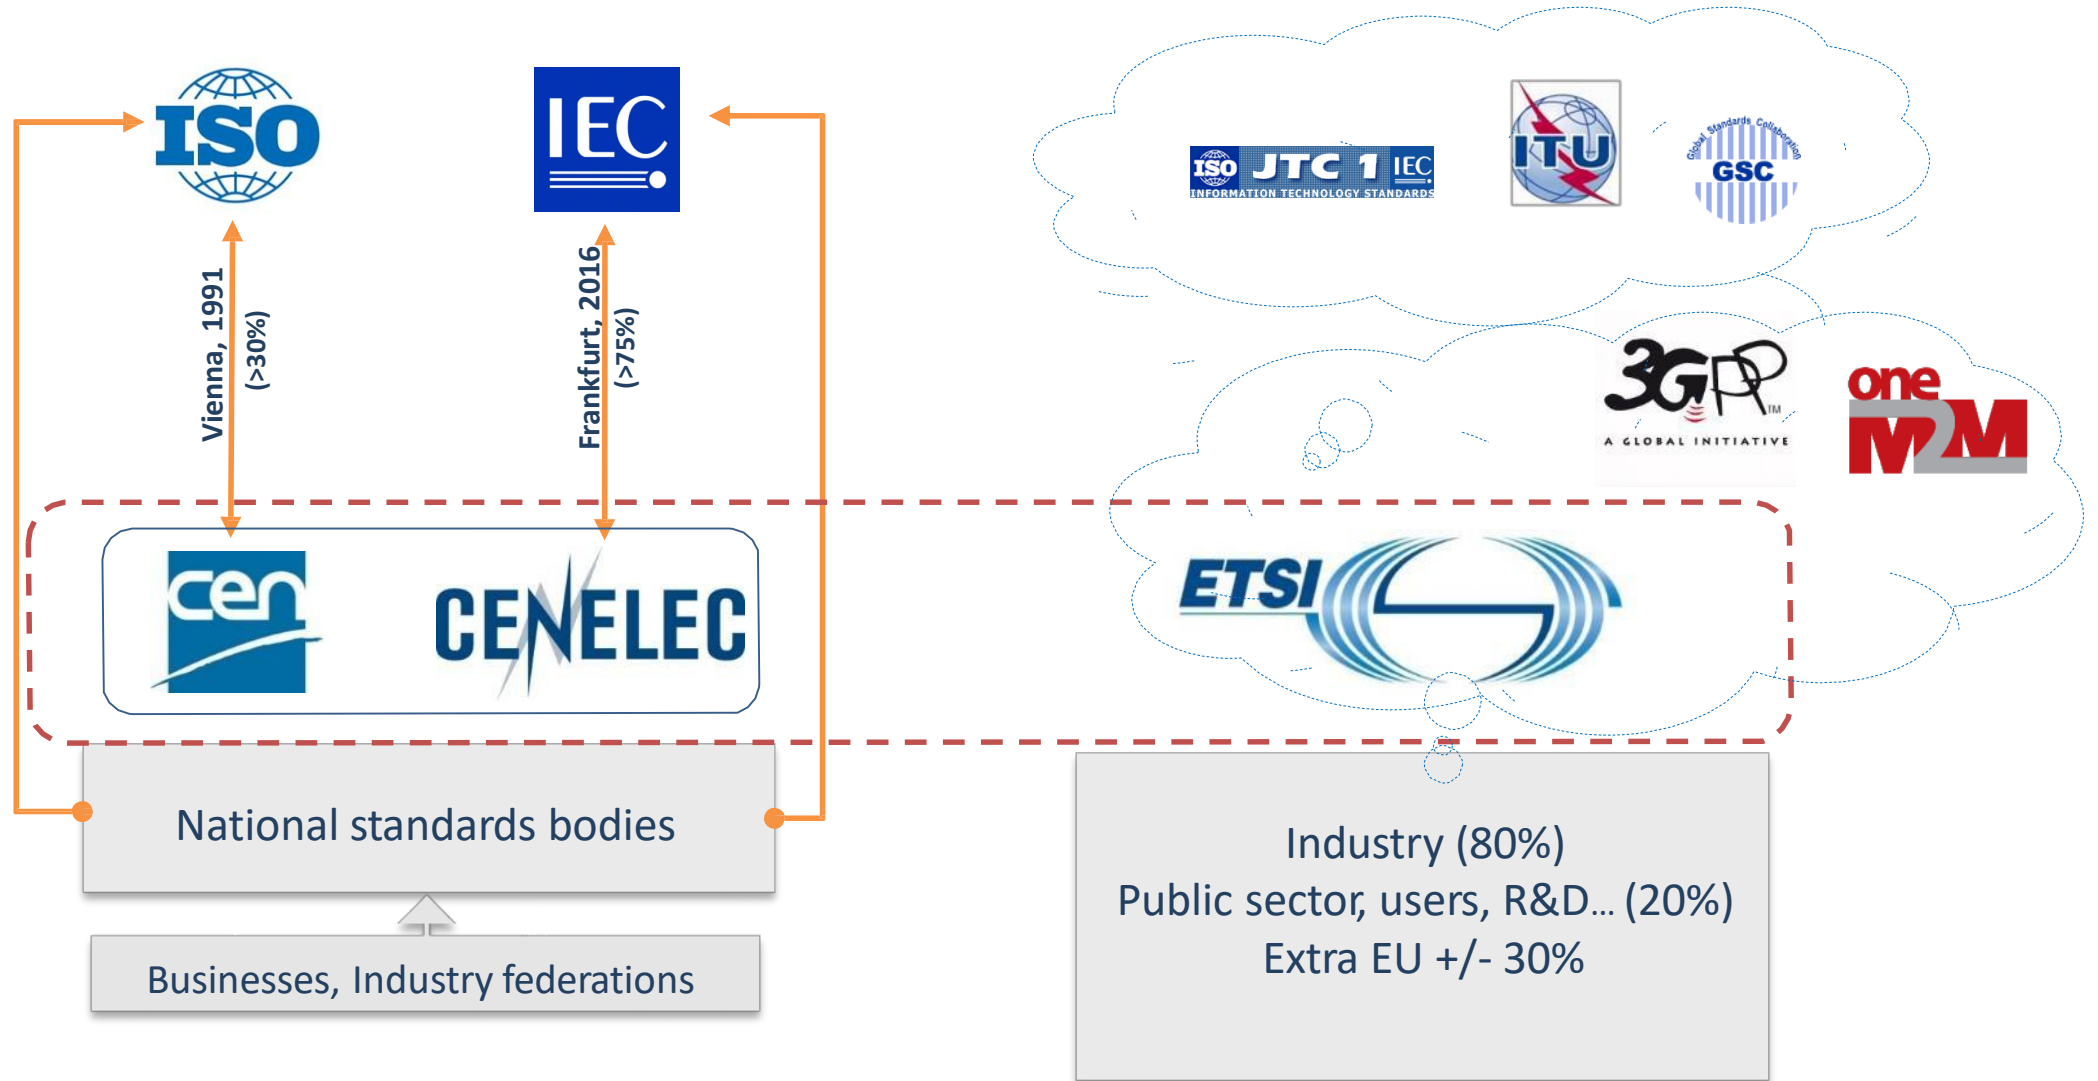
ISO

IEC

Vienna, 1991
(>30%)

Frankfurt, 2016
(>75%)

ISO JTC 1 IEC
INFORMATION TECHNOLOGY STANDARDS

ITU

Global Standards Collaboration
GSC

3GPP
A GLOBAL INITIATIVE

one M2M

cen

CENELEC

ETSI

National standards bodies

Businesses, Industry federations

Industry (80%)
Public sector, users, R&D… (20%)
Extra EU +/- 30%